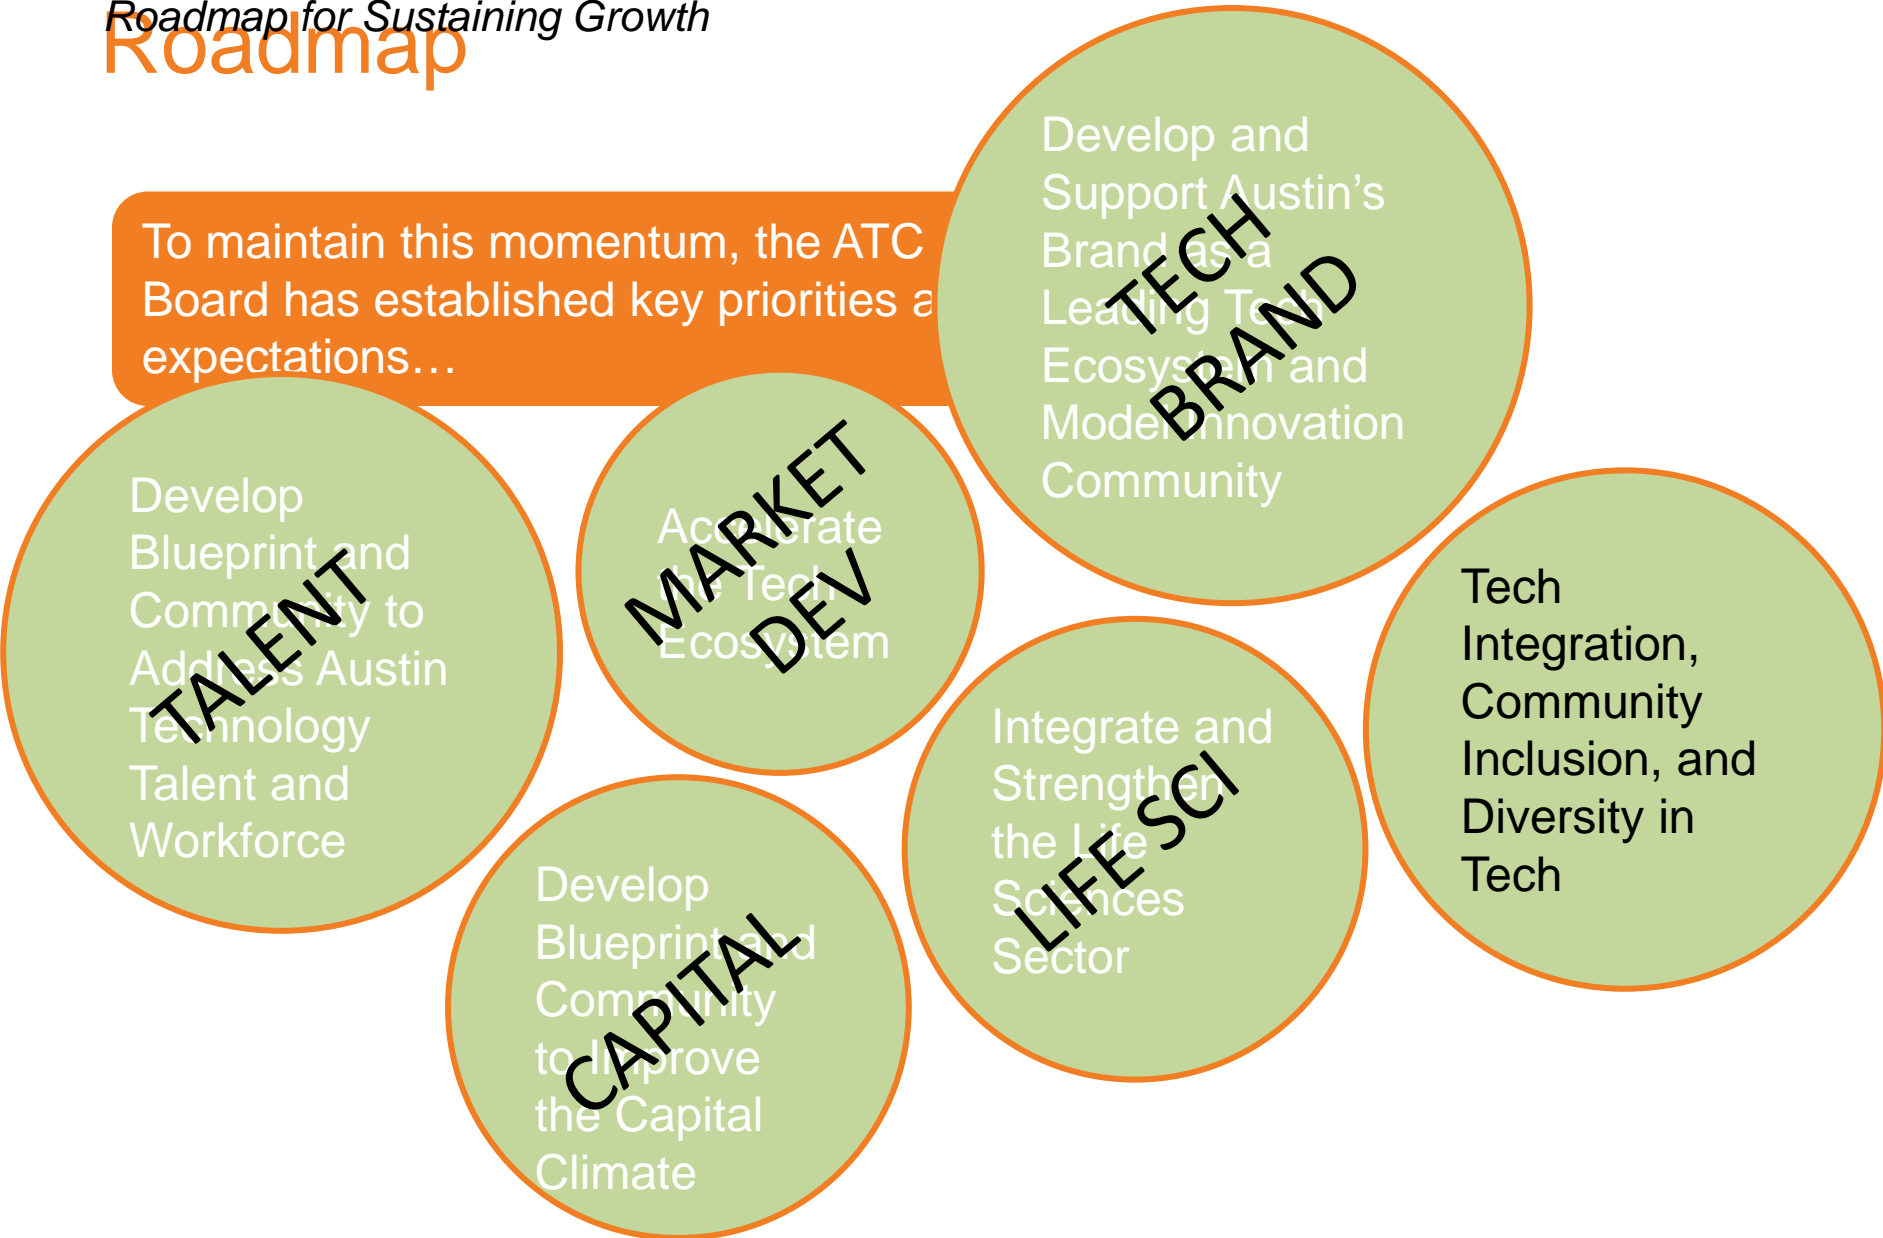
Roadmap for Sustaining Growth

Roadmap

To maintain this momentum, the ATC Board has established key priorities a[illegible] expectations…

Develop and Support Austin's Brand as a Leading Tech Ecosystem and Model Innovation Community

TECH BRAND

Develop Blueprint and Community to Address Austin Technology Talent and Workforce

TALENT

Accelerate the Tech Ecosystem

MARKET DEV

Tech Integration, Community Inclusion, and Diversity in Tech

Integrate and Strengthen the Life Sciences Sector

LIFE SCI

Develop Blueprint and Community to Improve the Capital Climate

CAPITAL